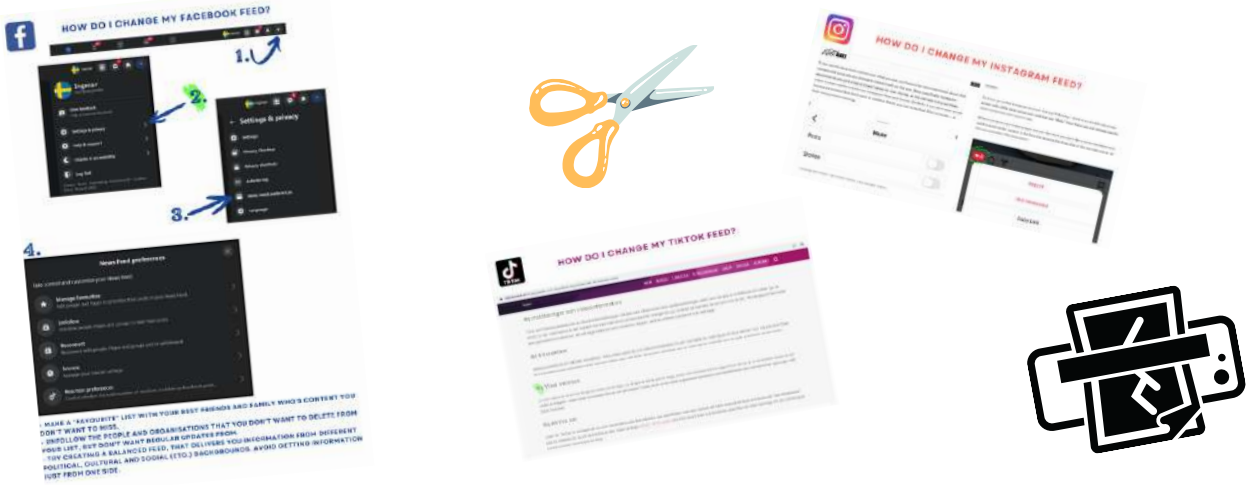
HOW DO I CHANGE MY FACEBOOK FEED?

1.

2.

Settings & privacy

3.

4.

News Feed preferences

Manage favourites

Unfollow

Reconnect

Snooze

Reaction preferences

- MAKE A "FAVOURITE" LIST WITH YOUR BEST FRIENDS AND FAMILY WHO'S CONTENT YOU DON'T WANT TO MISS.
- UNFOLLOW THE PEOPLE AND ORGANISATIONS THAT YOU DON'T WANT TO DELETE FROM YOUR LIST, BUT DON'T WANT REGULAR UPDATES FROM.
- TRY CREATING A BALANCED FEED, THAT DELIVERS YOU INFORMATION FROM DIFFERENT POLITICAL, CULTURAL AND SOCIAL (ETC.) BACKGROUNDS. AVOID GETTING INFORMATION JUST FROM ONE SIDE.

HOW DO I CHANGE MY INSTAGRAM FEED?

Posts

Stories

Mute

HOW DO I CHANGE MY TIKTOK FEED?

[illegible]